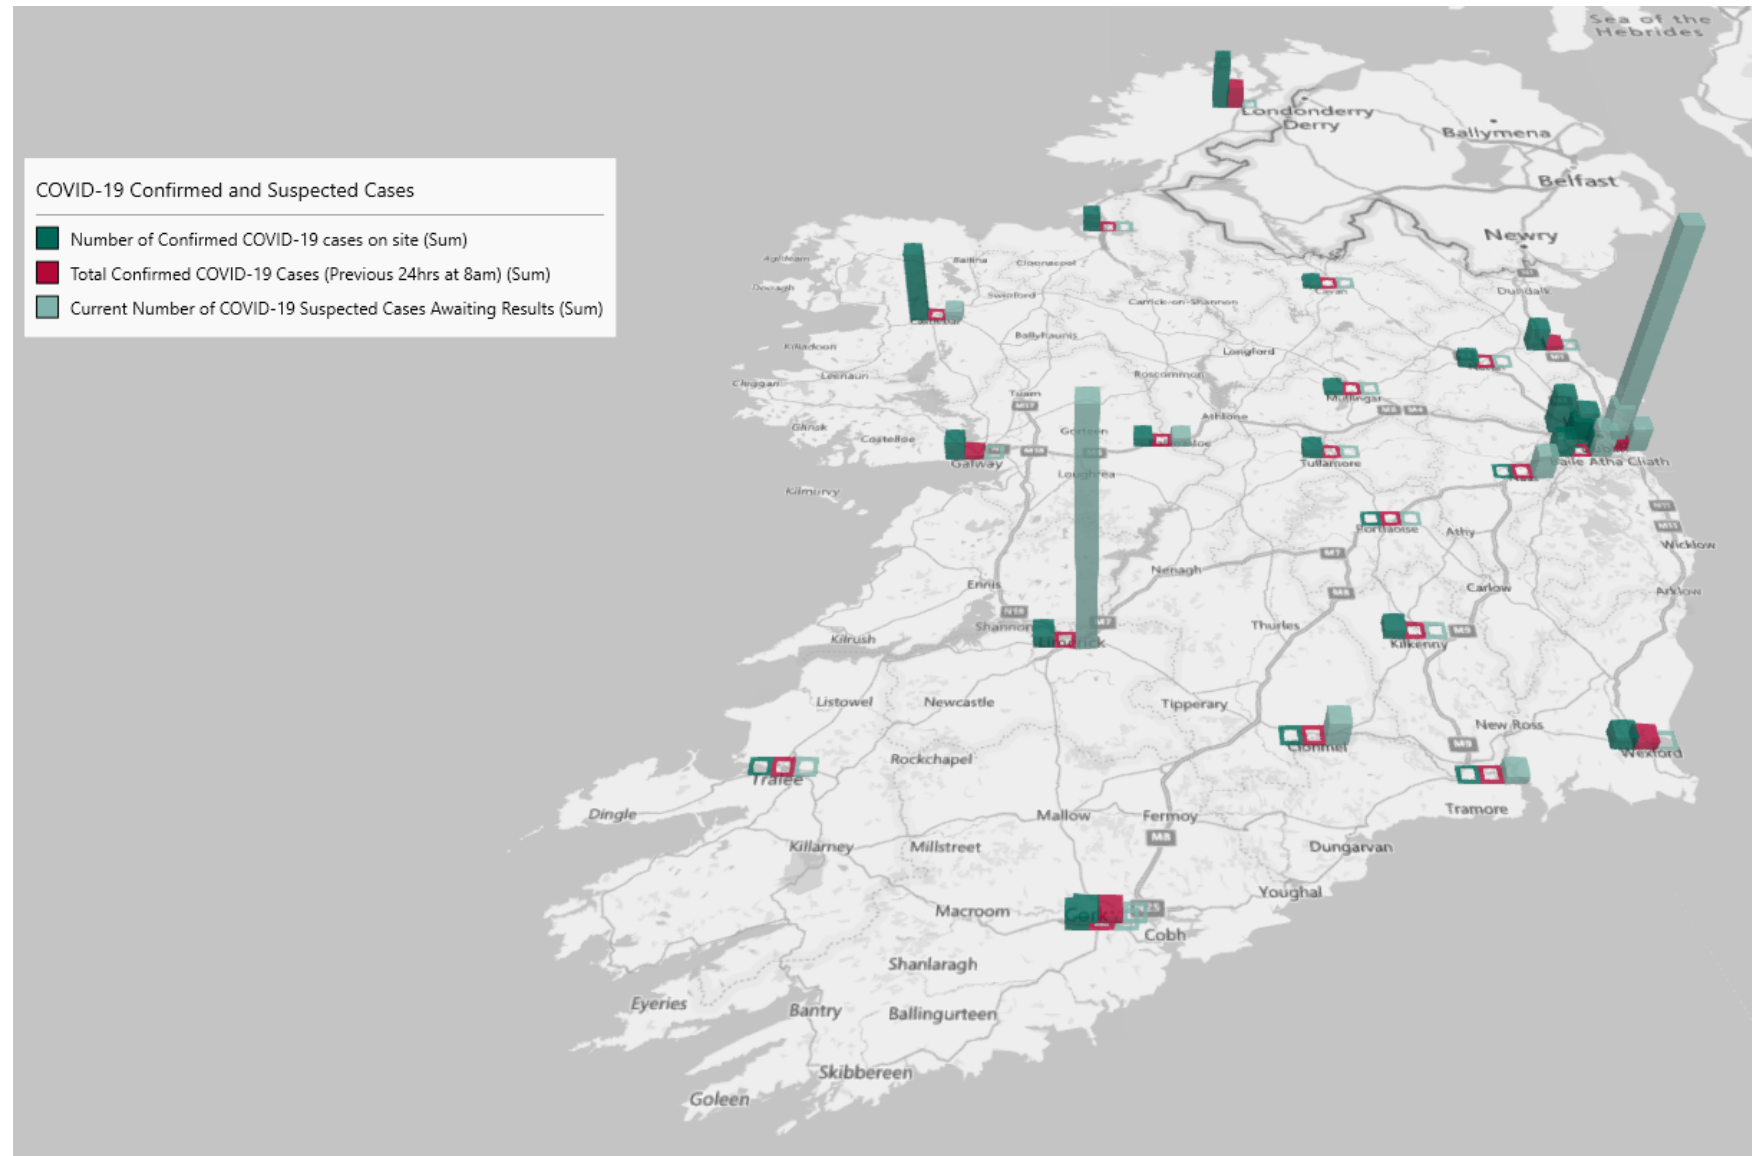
COVID-19 Confirmed and Suspected Cases

Number of Confirmed COVID-19 cases on site (Sum)

Total Confirmed COVID-19 Cases (Previous 24hrs at 8am) (Sum)

Current Number of COVID-19 Suspected Cases Awaiting Results (Sum)

Sea of the Hebrides

Londonderry Derry

Ballymena

Belfast

Newry

Dundalk

Achill

Ballina

Swinford

Castlebar

Carrick-on-Shannon

Cavan

Ballyhaunis

Longford

Killadoon

Leenaun

Roscommon

Tuam

Mullingar

Athlone

Clifden

Castlebar

Galway

Gort

Tullamore

Baile Átha Cliath

Loughrea

Kilmurvy

Portlaoise

Athy

Wicklow

Nenagh

Ennis

Carlow

Arklow

Shannon

Kilrush

Limerick

Thurles

Kilkenny

Listowel

Newcastle

Tipperary

New Ross

Clonmel

Wexford

Rockchapel

Tralee

Tramore

Dingle

Mallow

Fermoy

Killarney

Millstreet

Dungarvan

Youghal

Macroom

Cork

Cobh

Shanlaragh

Eyeries

Bantry

Ballingurteen

Skibbereen

Goleen